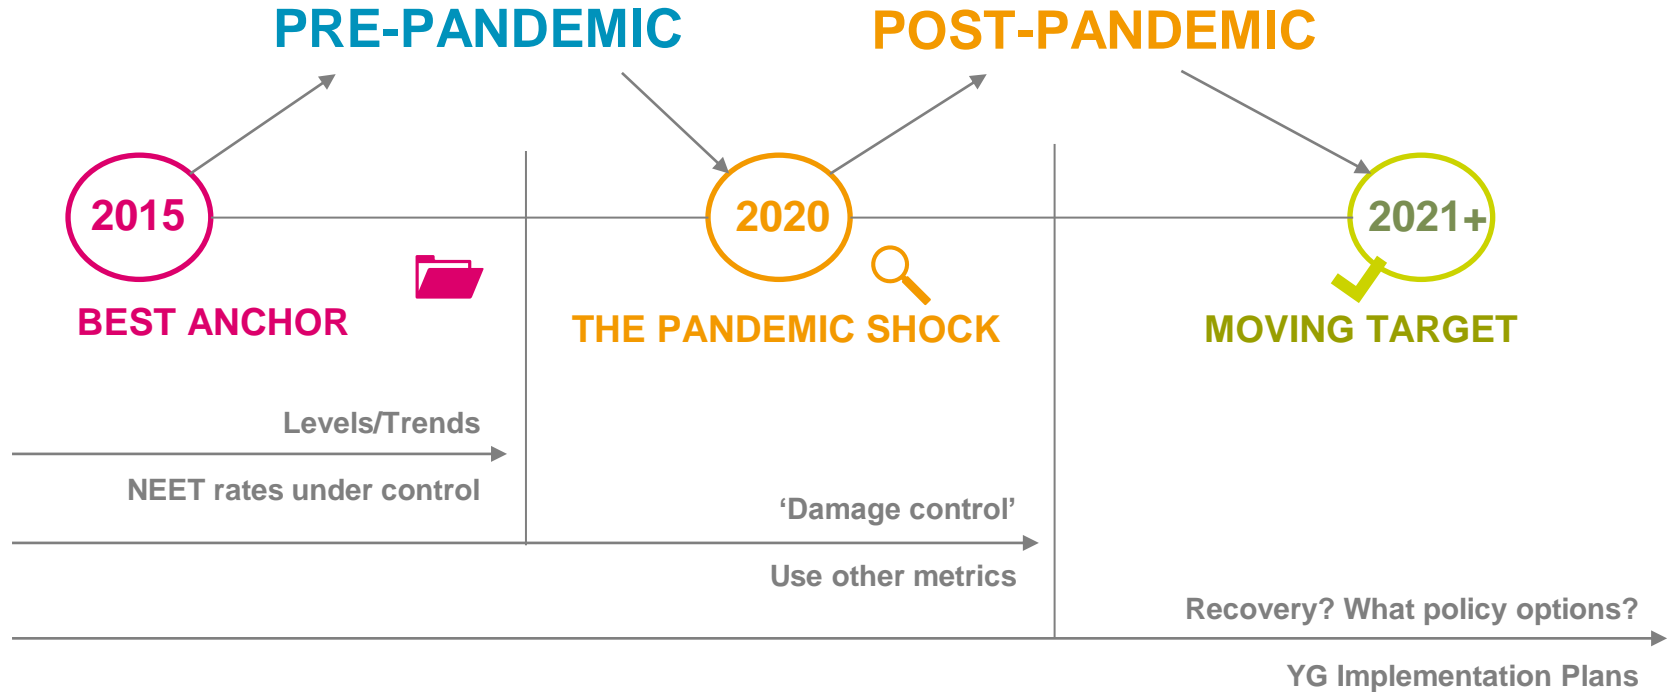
PRE-PANDEMIC

POST-PANDEMIC

2015

BEST ANCHOR

2020

THE PANDEMIC SHOCK

2021+

MOVING TARGET

Levels/Trends

NEET rates under control

'Damage control'

Use other metrics

Recovery? What policy options?

YG Implementation Plans